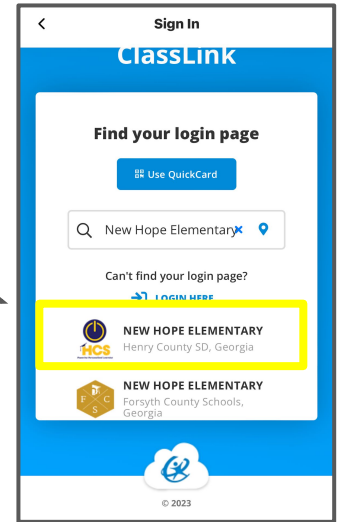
Sign In

ClassLink

Find your login page

Use QuickCard

New Hope Elementary

Can't find your login page?

LOGIN HERE

HCS

NEW HOPE ELEMENTARY
Henry County SD, Georgia

F C S

NEW HOPE ELEMENTARY
Forsyth County Schools, Georgia

© 2023